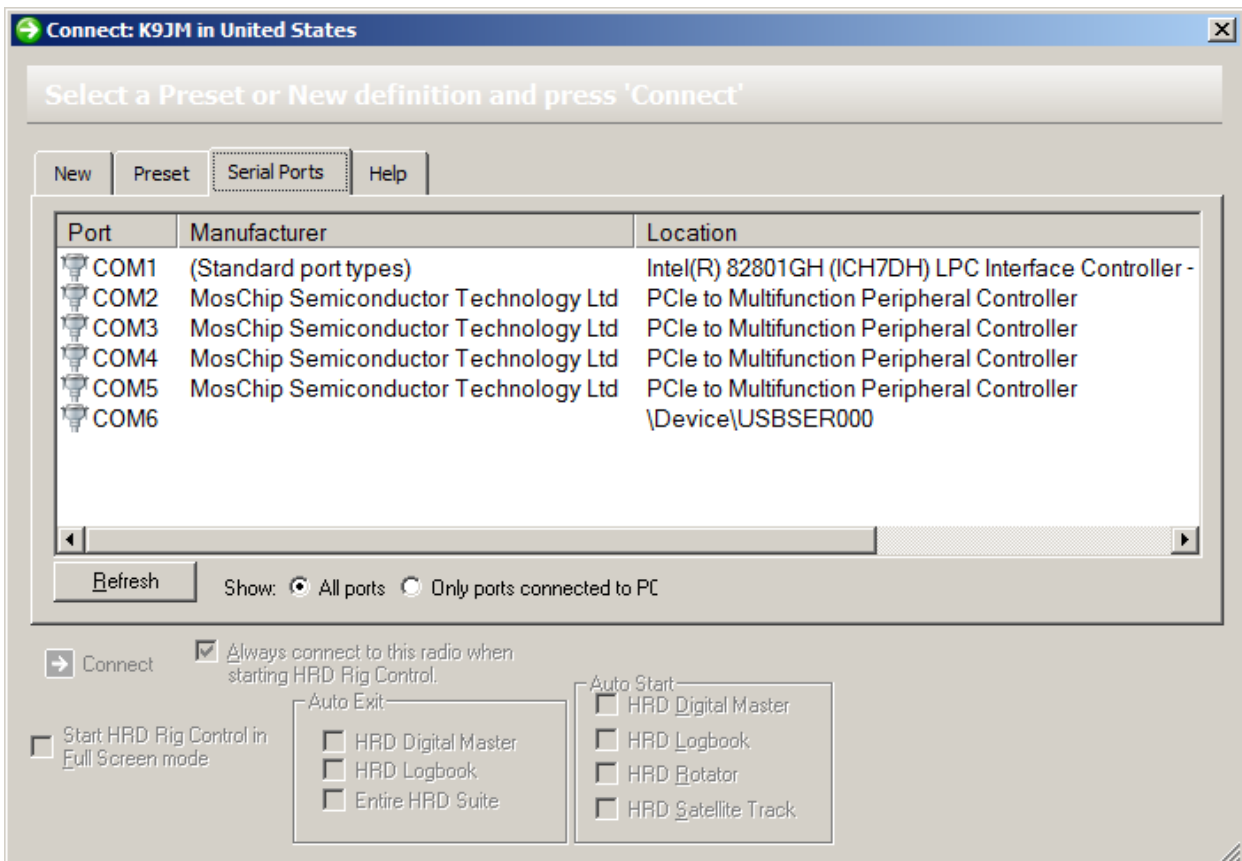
Connect: K9JM in United States

Select a Preset or New definition and press 'Connect'

New | Preset | Serial Ports | Help

| Port | Manufacturer | Location |
|---|---|---|
| COM1 | (Standard port types) | Intel(R) 82801GH (ICH7DH) LPC Interface Controller - |
| COM2 | MosChip Semiconductor Technology Ltd | PCIe to Multifunction Peripheral Controller |
| COM3 | MosChip Semiconductor Technology Ltd | PCIe to Multifunction Peripheral Controller |
| COM4 | MosChip Semiconductor Technology Ltd | PCIe to Multifunction Peripheral Controller |
| COM5 | MosChip Semiconductor Technology Ltd | PCIe to Multifunction Peripheral Controller |
| COM6 | | \Device\USBSER000 |

Refresh

Show: All ports Only ports connected to PC

Connect

Always connect to this radio when starting HRD Rig Control.

Start HRD Rig Control in Full Screen mode

Auto Exit
HRD Digital Master
HRD Logbook
Entire HRD Suite

Auto Start
HRD Digital Master
HRD Logbook
HRD Rotator
HRD Satellite Track